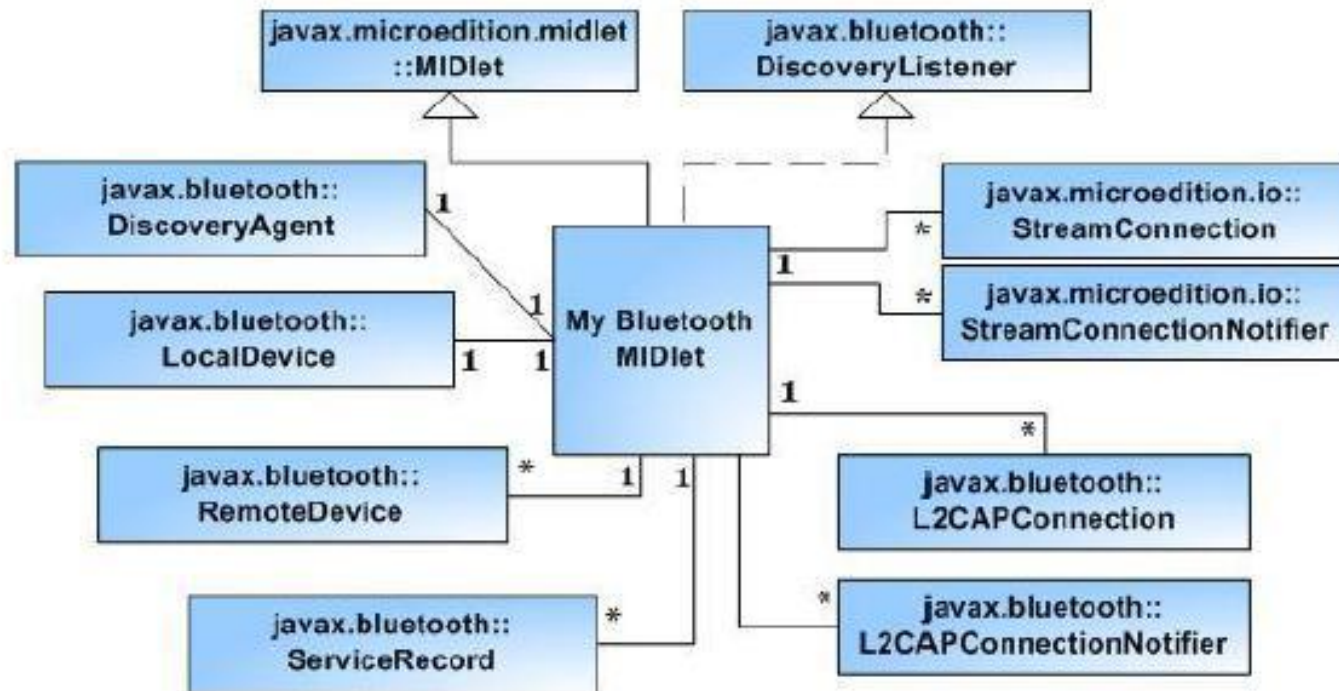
javax.microedition.midlet ::MIDlet

javax.bluetooth:: DiscoveryListener

javax.bluetooth:: DiscoveryAgent

1

1

javax.microedition.io:: StreamConnection

*

1

*

javax.microedition.io:: StreamConnectionNotifier

javax.bluetooth:: LocalDevice

1

1

My Bluetooth MIDlet

1

*

javax.bluetooth:: RemoteDevice

*

1

1

javax.bluetooth:: L2CAPConnection

*

javax.bluetooth:: L2CAPConnectionNotifier

javax.bluetooth:: ServiceRecord

*